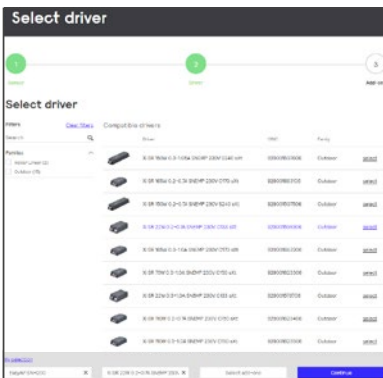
Select driver

1
Select

2
Driver

3
Add-on

Select driver

Filters
Clear filters

Search

Family
Indoor Linear (3)
Outdoor (79)

Compatible drivers

| Driver | GTIN | Family | |
|---|---|---|---|
| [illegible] | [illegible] | Outdoor | select |
| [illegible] | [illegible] | Outdoor | select |
| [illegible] | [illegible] | Outdoor | select |
| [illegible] | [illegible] | Outdoor | select |
| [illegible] | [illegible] | Outdoor | select |
| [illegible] | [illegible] | Outdoor | select |
| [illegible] | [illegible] | Outdoor | select |
| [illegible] | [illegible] | Outdoor | select |
| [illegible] | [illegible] | Outdoor | select |

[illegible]

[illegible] × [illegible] × Select add-ons Continue